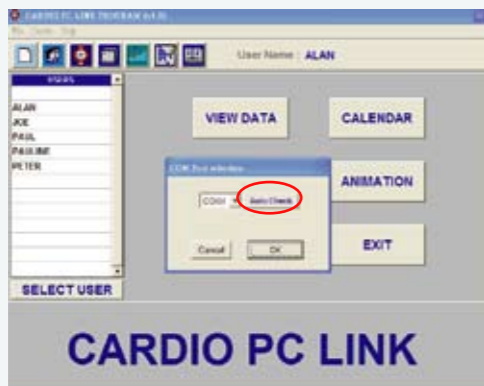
CARDIO PC LINK PROGRAM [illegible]

File Cardio Exit

User Name : ALAN

USERS

ALAN
JOE
PAUL
PAULINE
PETER

SELECT USER

VIEW DATA

CALENDAR

COM Port selection

COM1

Auto Check

ANIMATION

Cancel

OK

EXIT

CARDIO PC LINK